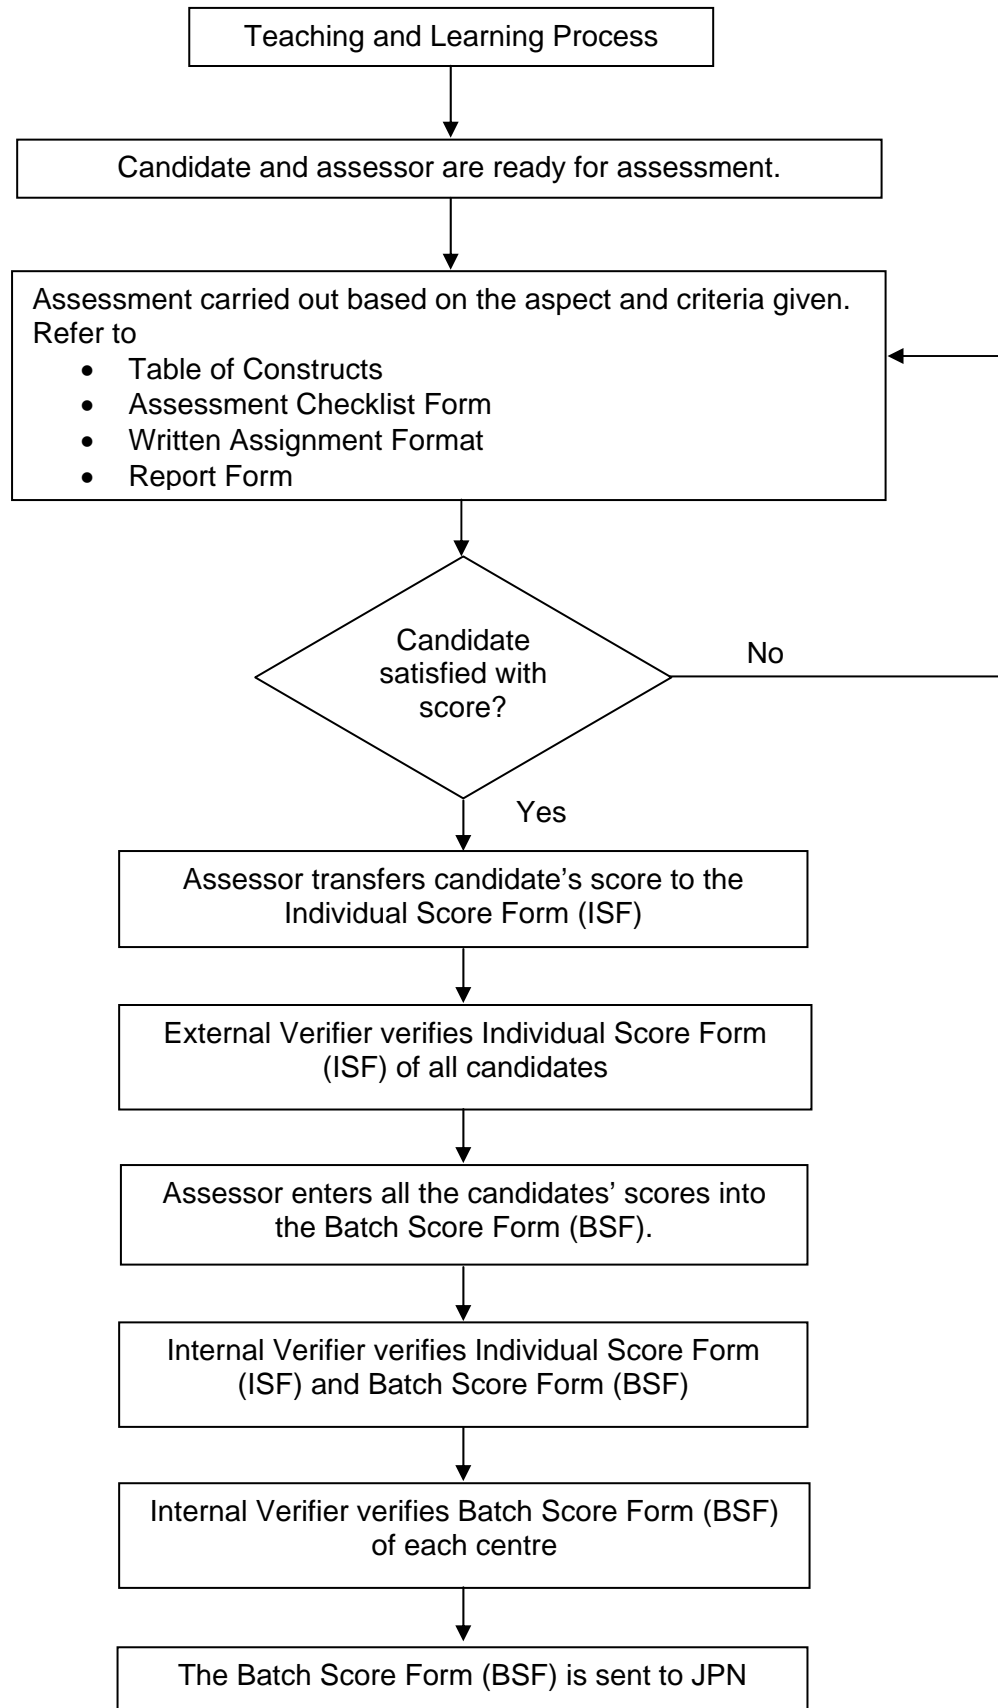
Teaching and Learning Process

Candidate and assessor are ready for assessment.

Assessment carried out based on the aspect and criteria given. Refer to
- Table of Constructs
- Assessment Checklist Form
- Written Assignment Format
- Report Form

Candidate satisfied with score?

No

Yes

Assessor transfers candidate's score to the Individual Score Form (ISF)

External Verifier verifies Individual Score Form (ISF) of all candidates

Assessor enters all the candidates' scores into the Batch Score Form (BSF).

Internal Verifier verifies Individual Score Form (ISF) and Batch Score Form (BSF)

Internal Verifier verifies Batch Score Form (BSF) of each centre

The Batch Score Form (BSF) is sent to JPN